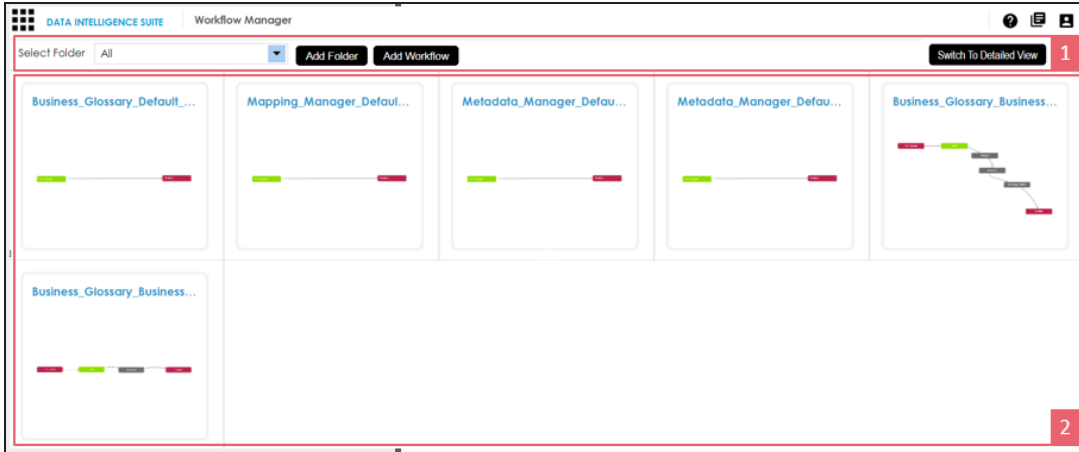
DATA INTELLIGENCE SUITE Workflow Manager

Select Folder All Add Folder Add Workflow Switch To Detailed View 1

Business_Glossary_Default_...

Mapping_Manager_Defaul...

Metadata_Manager_Defau...

Metadata_Manager_Defau...

Business_Glossary_Business...

Business_Glossary_Business...

2